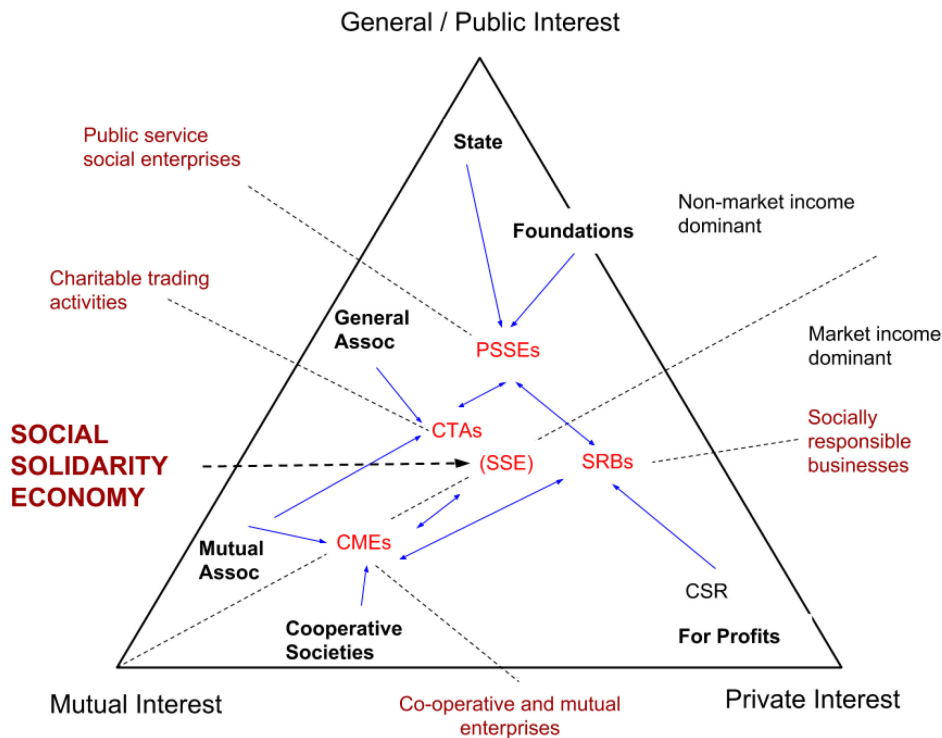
General / Public Interest

Public service social enterprises

State

Foundations

Non-market income dominant

Charitable trading activities

General Assoc

PSSEs

Market income dominant

SOCIAL SOLIDARITY ECONOMY

CTAs

(SSE)

SRBs

Socially responsible businesses

Mutual Assoc

CMEs

CSR

Cooperative Societies

For Profits

Mutual Interest

Co-operative and mutual enterprises

Private Interest